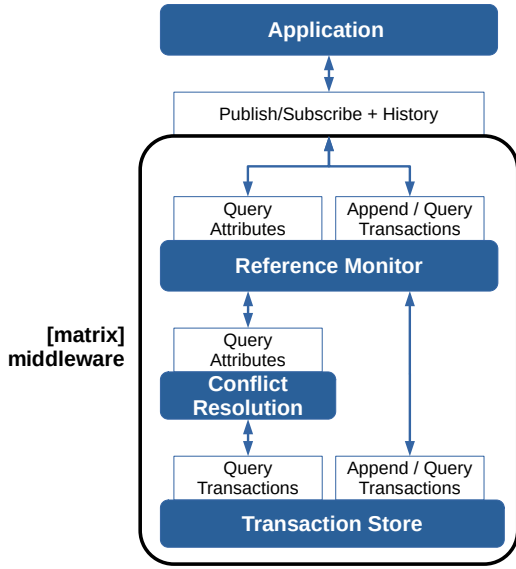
Application

Publish/Subscribe + History

Query Attributes

Append / Query Transactions

Reference Monitor

[matrix] middleware

Query Attributes

Conflict Resolution

Query Transactions

Append / Query Transactions

Transaction Store